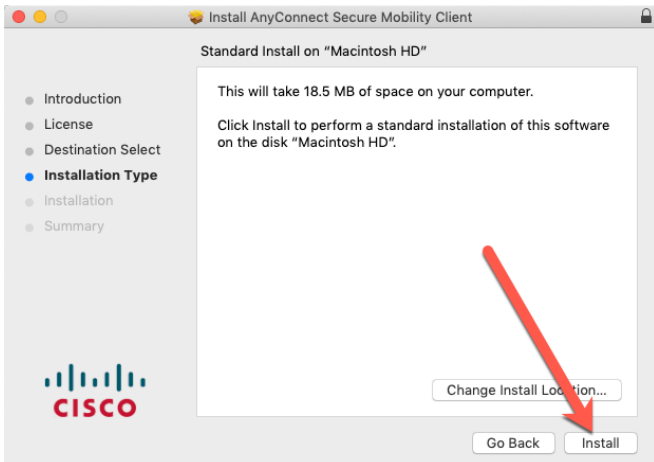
Install AnyConnect Secure Mobility Client

Standard Install on "Macintosh HD"

Introduction
License
Destination Select
Installation Type
Installation
Summary

This will take 18.5 MB of space on your computer.

Click Install to perform a standard installation of this software on the disk "Macintosh HD".

CISCO

Change Install Location...

Go Back
Install